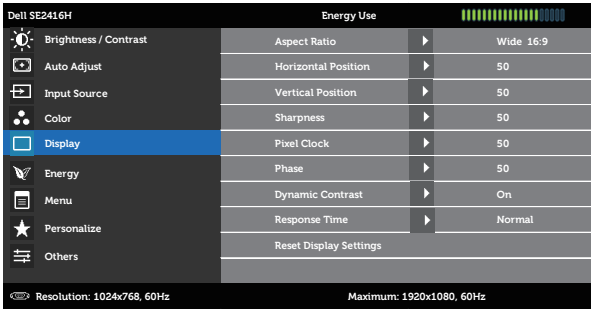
Dell SE2416H

Energy Use

Brightness / Contrast
Auto Adjust
Input Source
Color
Display
Energy
Menu
Personalize
Others

| | |
|---|---|
| Aspect Ratio | Wide 16:9 |
| Horizontal Position | 50 |
| Vertical Position | 50 |
| Sharpness | 50 |
| Pixel Clock | 50 |
| Phase | 50 |
| Dynamic Contrast | On |
| Response Time | Normal |
| Reset Display Settings | |

Resolution: 1024x768, 60Hz

Maximum: 1920x1080, 60Hz